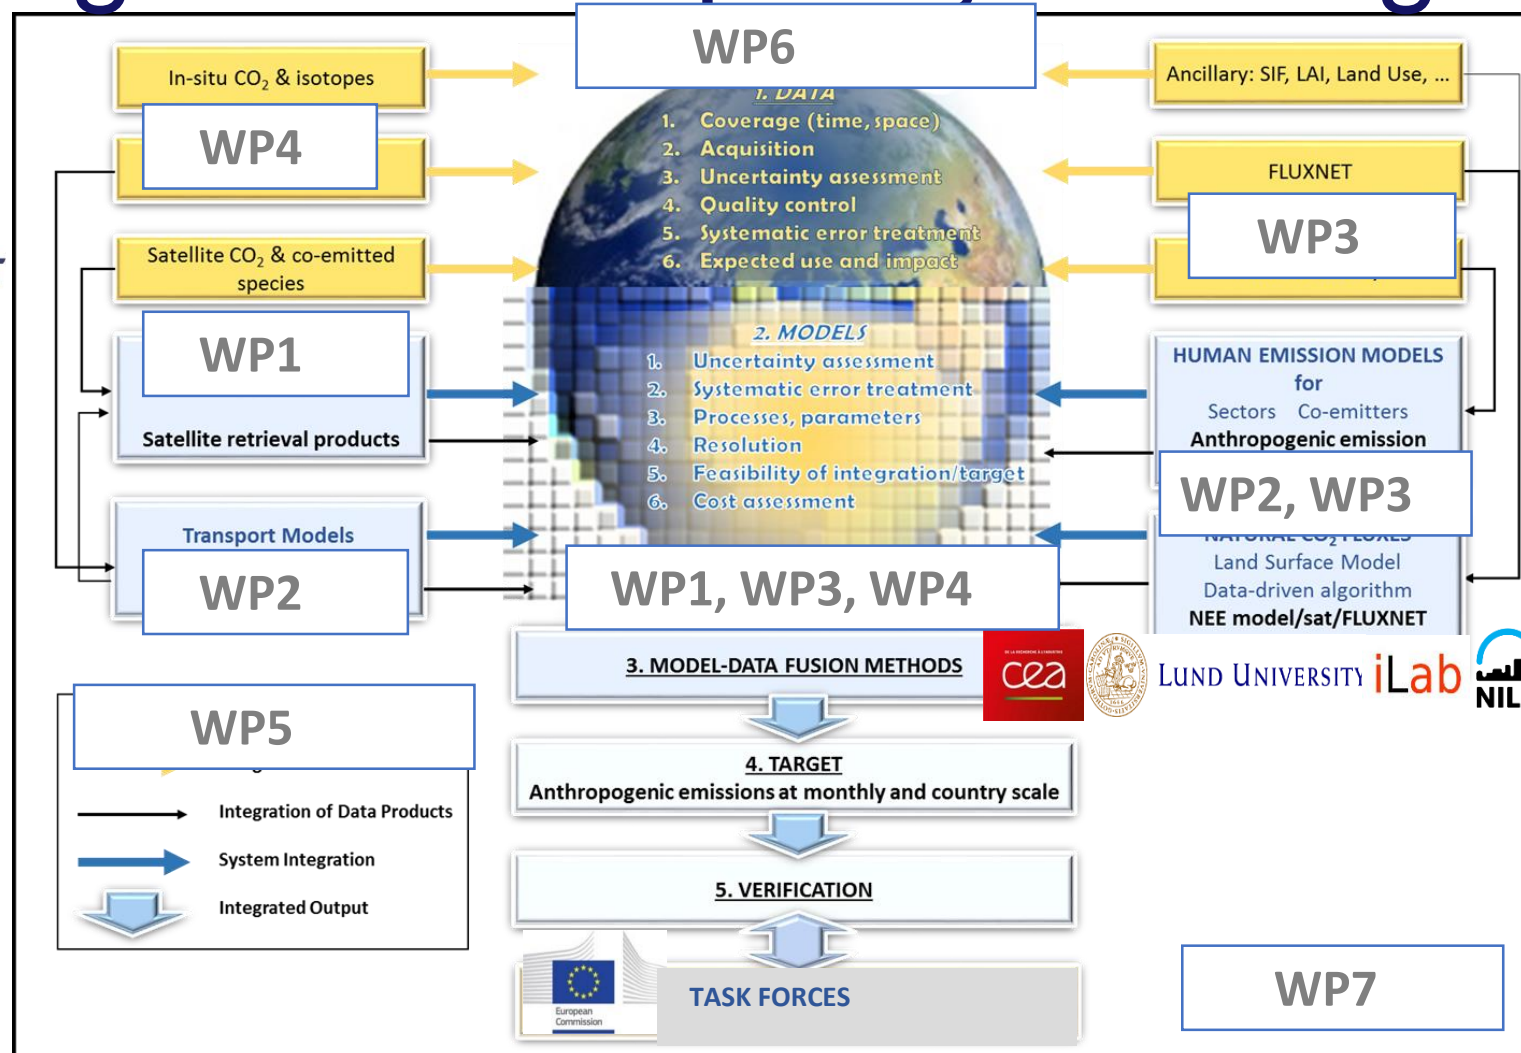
WP6

In-situ $CO_2$ & isotopes

Ancillary: SIF, LAI, Land Use, ...

WP4

1. DATA
1. Coverage (time, space)
2. Acquisition
3. Uncertainty assessment
4. Quality control
5. Systematic error treatment
6. Expected use and impact

FLUXNET

WP3

Satellite $CO_2$ & co-emitted species

WP1

Satellite retrieval products

2. MODELS
1. Uncertainty assessment
2. Systematic error treatment
3. Processes, parameters
4. Resolution
5. Feasibility of integration/target
6. Cost assessment

HUMAN EMISSION MODELS for
Sectors Co-emitters
Anthropogenic emission

WP2, WP3

Land Surface Model
Data-driven algorithm
NEE model/sat/FLUXNET

Transport Models

WP2

WP1, WP3, WP4

3. MODEL-DATA FUSION METHODS

cea

LUND UNIVERSITY iLab NIL

WP5

Integration of Data Products
System Integration
Integrated Output

4. TARGET
Anthropogenic emissions at monthly and country scale

5. VERIFICATION

European Commission

TASK FORCES

WP7